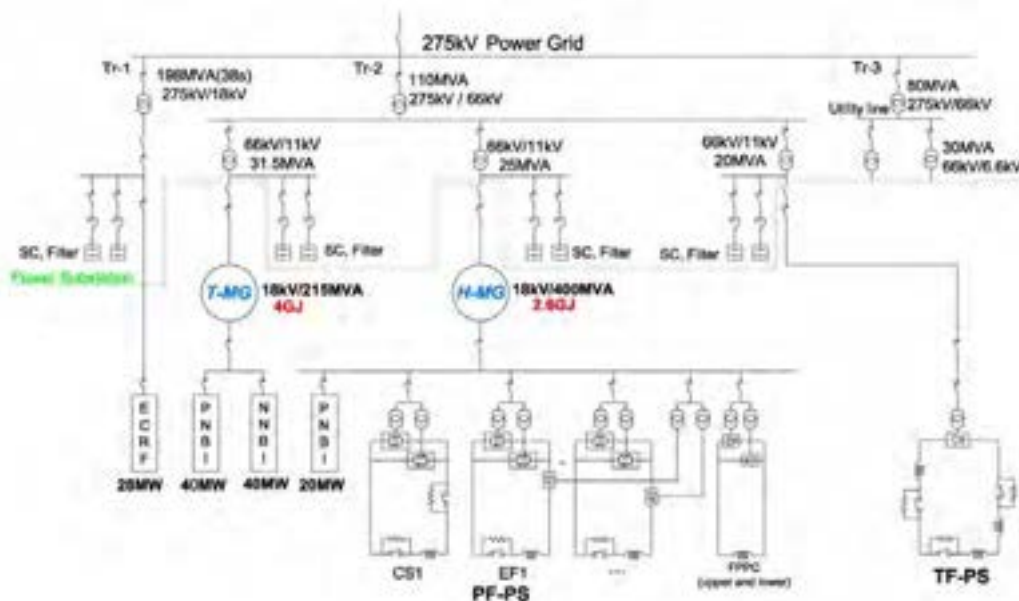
275kV Power Grid

Tr-1
198MVA(38s)
275kV/18kV

Tr-2
110MVA
275kV / 66kV

Tr-3
80MVA
275kV/66kV

Utility line

66kV/11kV
31.5MVA

66kV/11kV
25MVA

66kV/11kV
20MVA

30MVA
66kV/6.6kV

SC, Filter

SC, Filter

SC, Filter

SC, Filter

Power Substation

T-MG
18kV/215MVA
4GJ

H-MG
18kV/400MVA
2.6GJ

E
C
R
F
26MW

P
N
B
I
40MW

N
N
B
I
40MW

P
N
B
I
20MW

CS1

EF1

...

FPPC
(upper and lower)

PF-PS

TF-PS